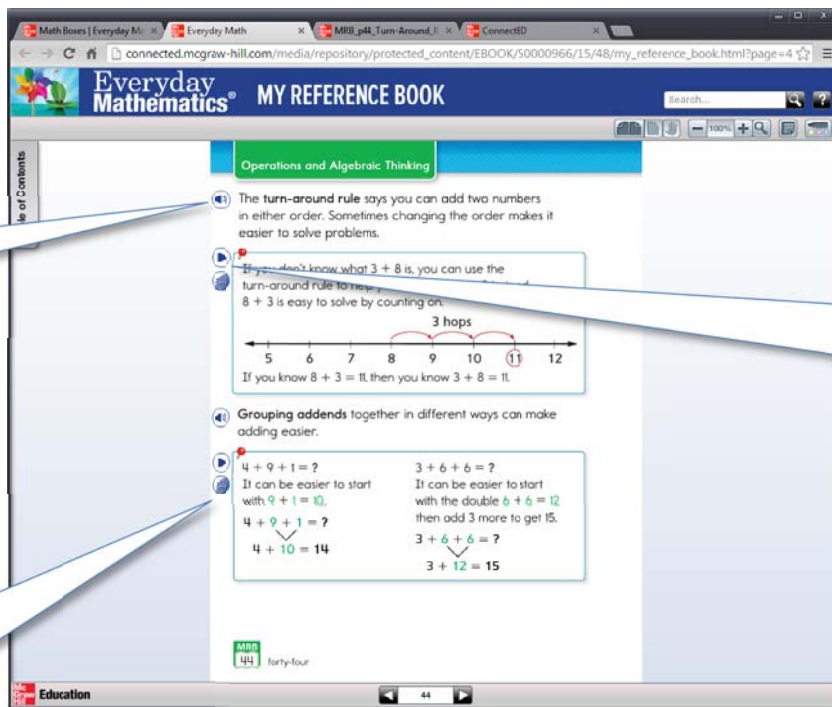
Math Boxes | Everyday M ×
Everyday Math ×
MRB_p44_Turn-Around_R ×
ConnectED ×

connected.mcgraw-hill.com/media/repository/protected_content/EBOOK/50000966/15/48/my_reference_book.html?page=4

Everyday Mathematics® MY REFERENCE BOOK

Search...

100%

le of Contents

Operations and Algebraic Thinking

The **turn-around rule** says you can add two numbers in either order. Sometimes changing the order makes it easier to solve problems.

If you don't know what $3 + 8$ is, you can use the turn-around rule to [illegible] $8 + 3$ is easy to solve by counting on.

3 hops

5 6 7 8 9 10 11 12

If you know $8 + 3 = 11$, then you know $3 + 8 = 11$.

**Grouping addends** together in different ways can make adding easier.

$4 + 9 + 1 = ?$
It can be easier to start with $9 + 1 = 10$.
$4 + 9 + 1 = ?$
$4 + 10 = 14$

$3 + 6 + 6 = ?$
It can be easier to start with the double $6 + 6 = 12$ then add 3 more to get 15.
$3 + 6 + 6 = ?$
$3 + 12 = 15$

MRB 44 forty-four

Education

44